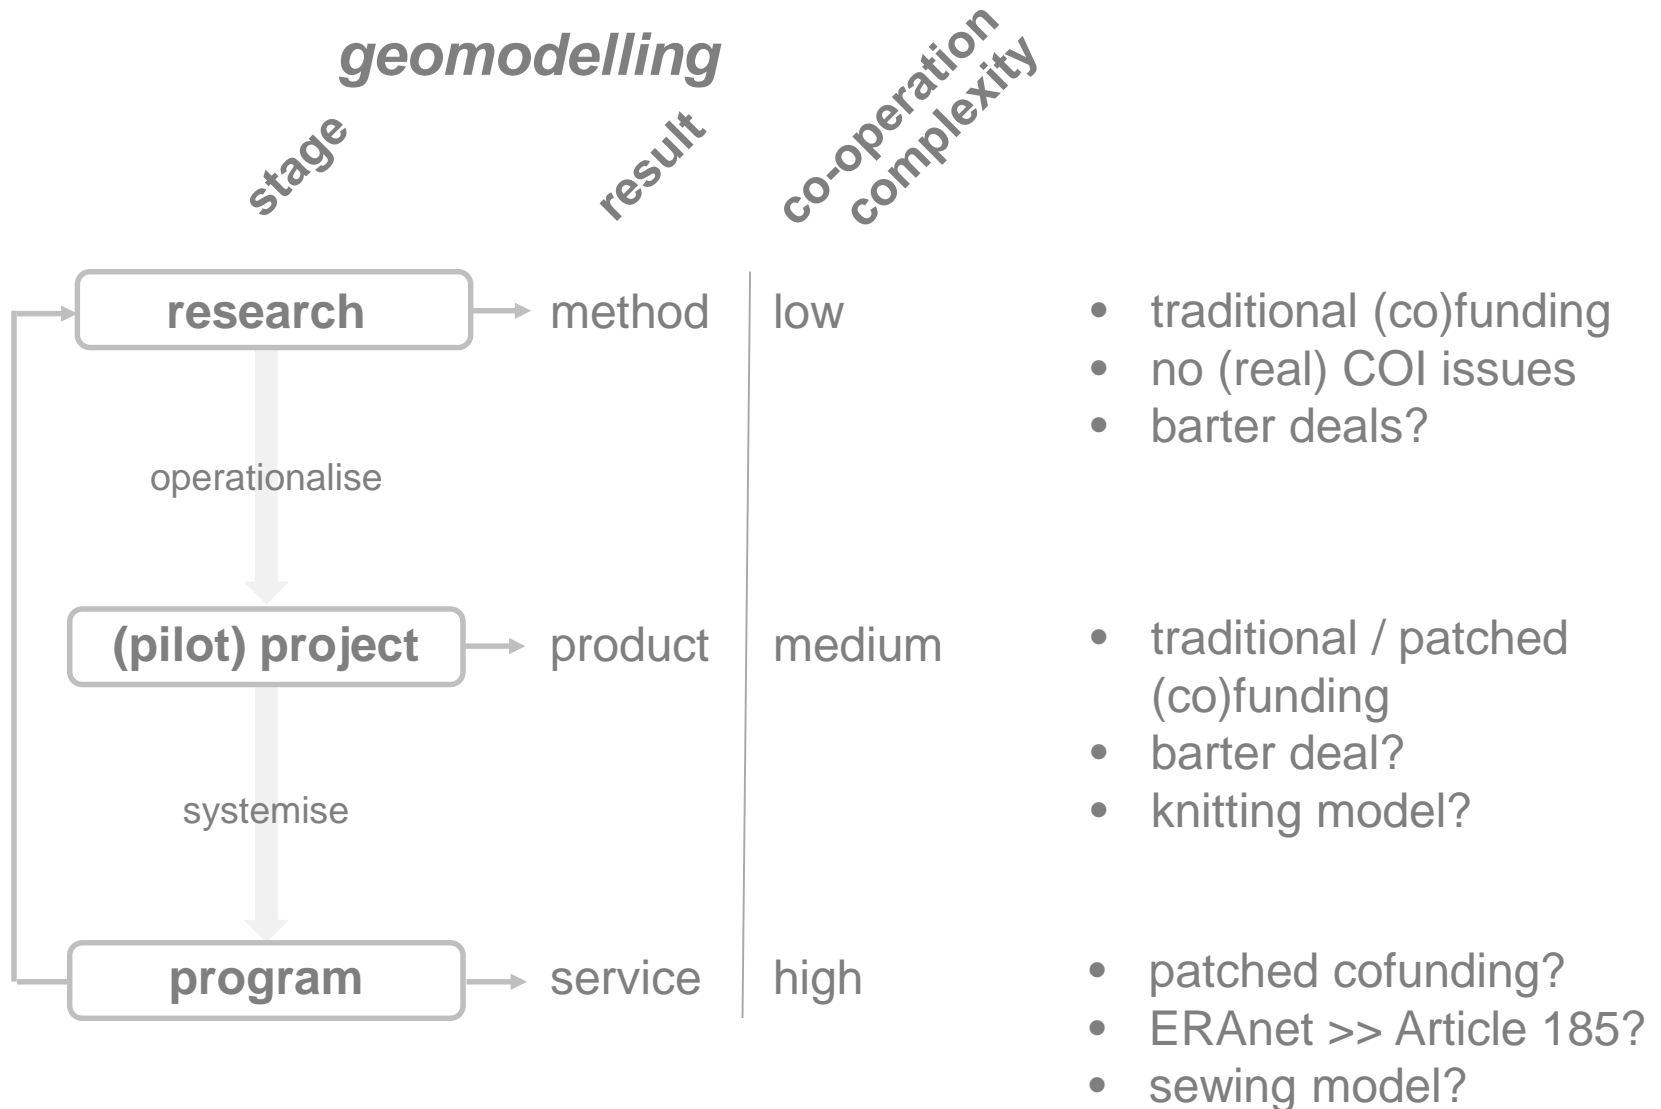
geomodelling

stage

result

co-operation complexity

| research | method | low | • traditional (co)funding<br>• no (real) COI issues<br>• barter deals? |
|---|---|---|---|
| (pilot) project | product | medium | • traditional / patched (co)funding<br>• barter deal?<br>• knitting model? |
| program | service | high | • patched cofunding?<br>• ERAnet >> Article 185?<br>• sewing model? |

operationalise

systemise